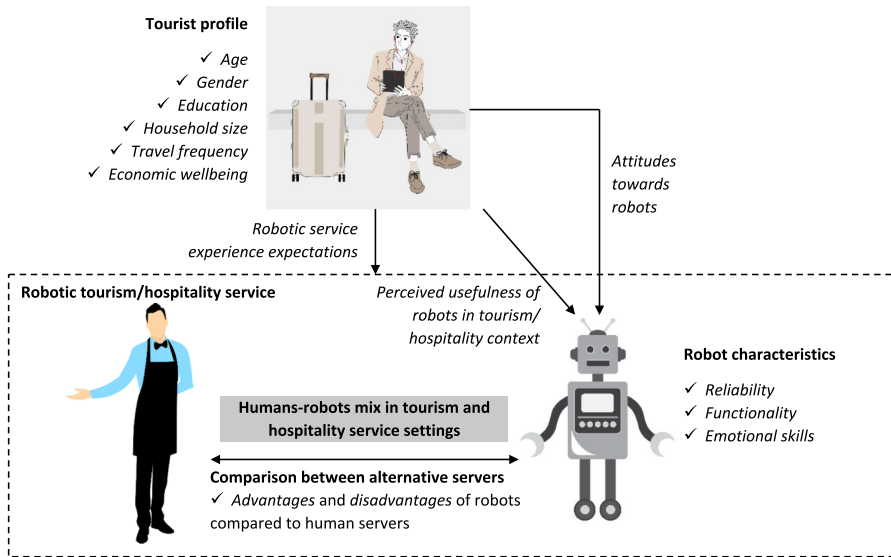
**Tourist profile**

✓ Age
✓ Gender
✓ Education
✓ Household size
✓ Travel frequency
✓ Economic wellbeing

Attitudes towards robots

Robotic service experience expectations

**Robotic tourism/hospitality service**

Perceived usefulness of robots in tourism/ hospitality context

**Robot characteristics**

✓ Reliability
✓ Functionality
✓ Emotional skills

**Humans-robots mix in tourism and hospitality service settings**

**Comparison between alternative servers**

✓ Advantages and disadvantages of robots compared to human servers